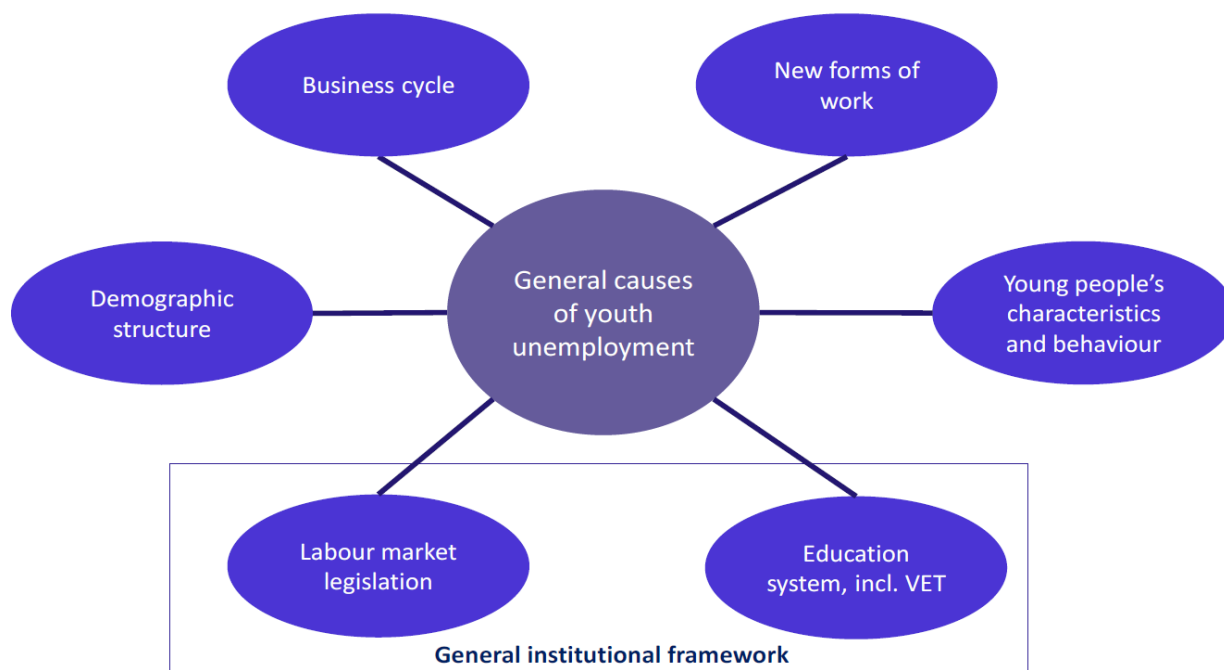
Business cycle

New forms of work

Demographic structure

General causes of youth unemployment

Young people’s characteristics and behaviour

Labour market legislation

Education system, incl. VET

General institutional framework